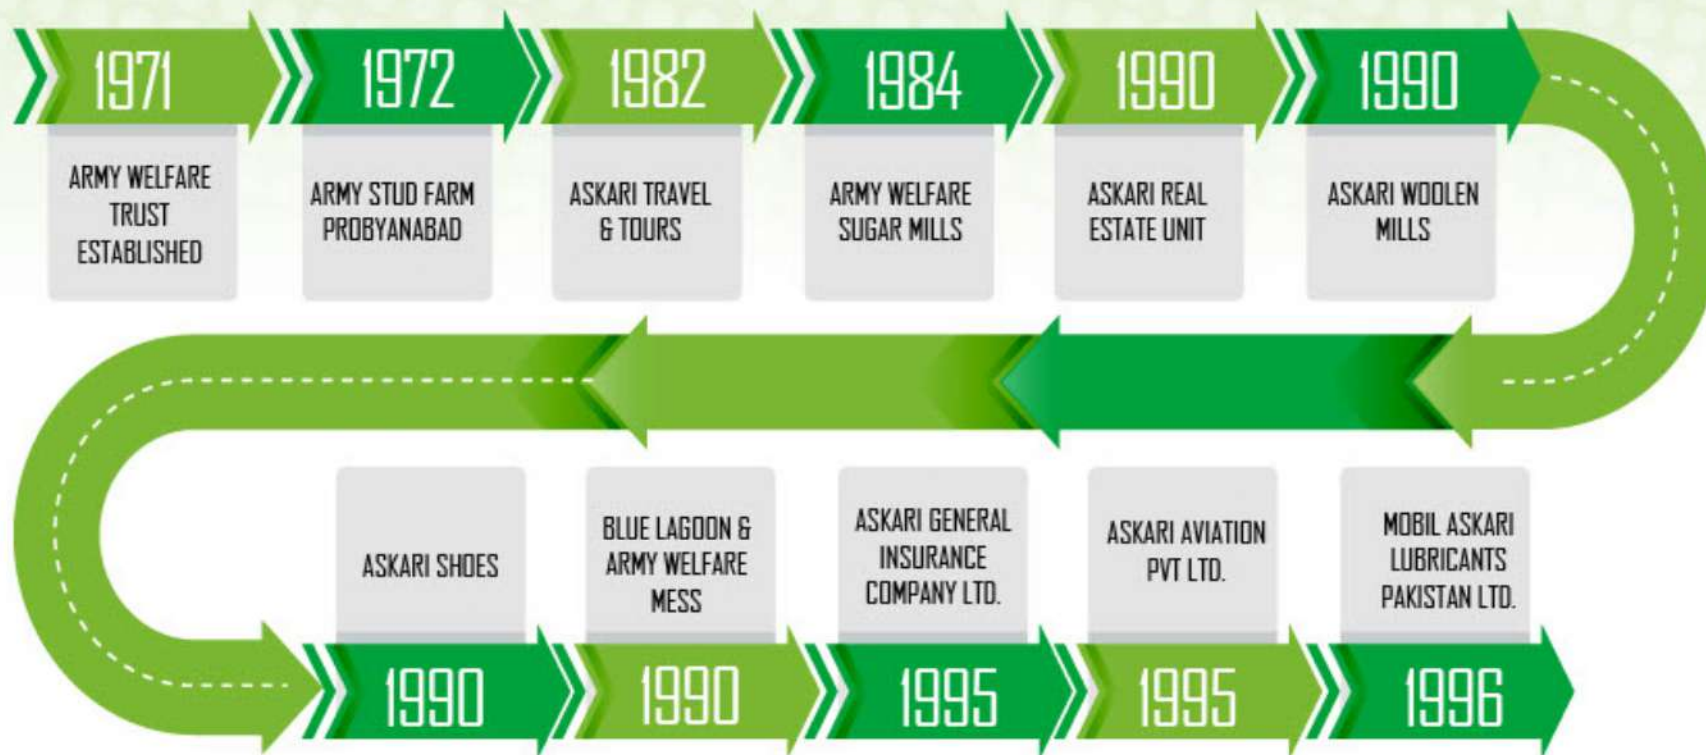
1971
ARMY WELFARE TRUST ESTABLISHED

1972
ARMY STUD FARM PROBYANABAD

1982
ASKARI TRAVEL & TOURS

1984
ARMY WELFARE SUGAR MILLS

1990
ASKARI REAL ESTATE UNIT

1990
ASKARI WOOLEN MILLS

ASKARI SHOES
1990

BLUE LAGOON & ARMY WELFARE MESS
1990

ASKARI GENERAL INSURANCE COMPANY LTD.
1995

ASKARI AVIATION PVT LTD.
1995

MOBIL ASKARI LUBRICANTS PAKISTAN LTD.
1996